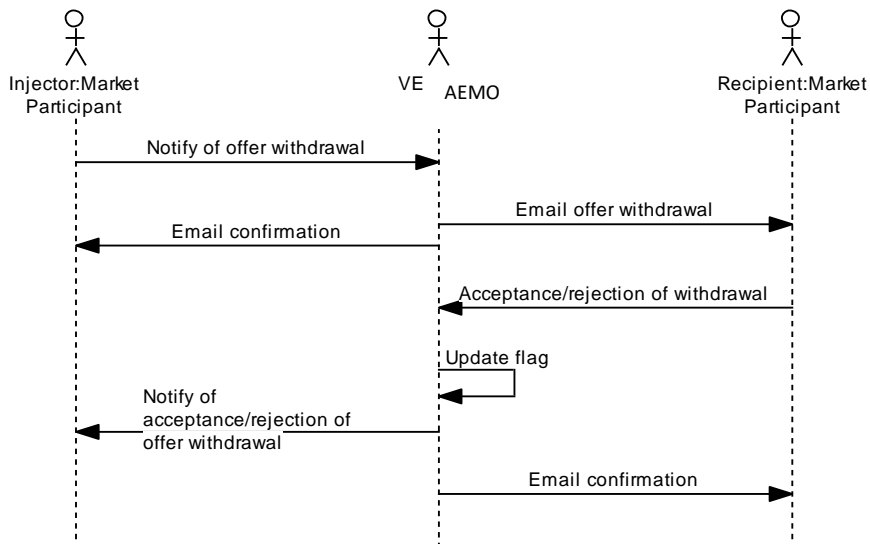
Injector:Market Participant

VE AEMO

Recipient:Market Participant

Notify of offer withdrawal

Email offer withdrawal

Email confirmation

Acceptance/rejection of withdrawal

Update flag

Notify of acceptance/rejection of offer withdrawal

Email confirmation